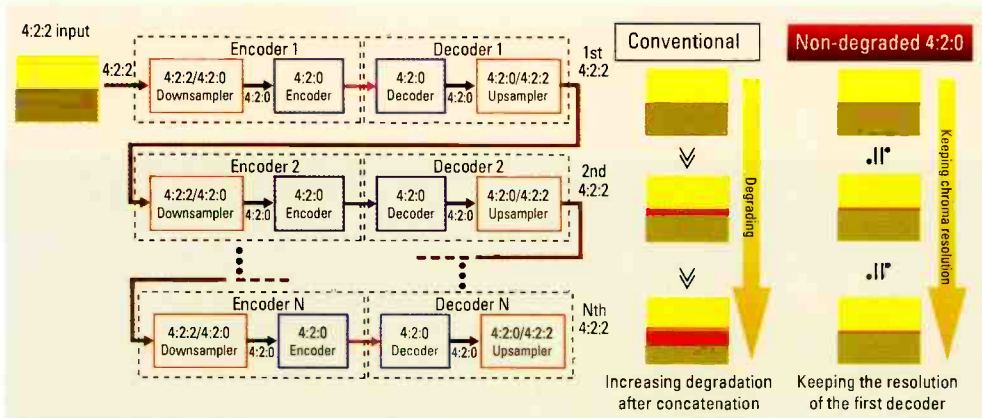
4:2:2 input

4:2:2

Encoder 1

4:2:2/4:2:0 Downsampler

4:2:0

4:2:0 Encoder

Decoder 1

4:2:0 Decoder

4:2:0

4:2:0/4:2:2 Upsampler

1st 4:2:2

Encoder 2

4:2:2/4:2:0 Downsampler

4:2:0

4:2:0 Encoder

Decoder 2

4:2:0 Decoder

4:2:0

4:2:0/4:2:2 Upsampler

2nd 4:2:2

Encoder N

4:2:2/4:2:0 Downsampler

4:2:0

4:2:0 Encoder

Decoder N

4:2:0 Decoder

4:2:0

4:2:0/4:2:2 Upsampler

Nth 4:2:2

Conventional

Degrading

Increasing degradation after concatenation

Non-degraded 4:2:0

Keeping chroma resolution

Keeping the resolution of the first decoder